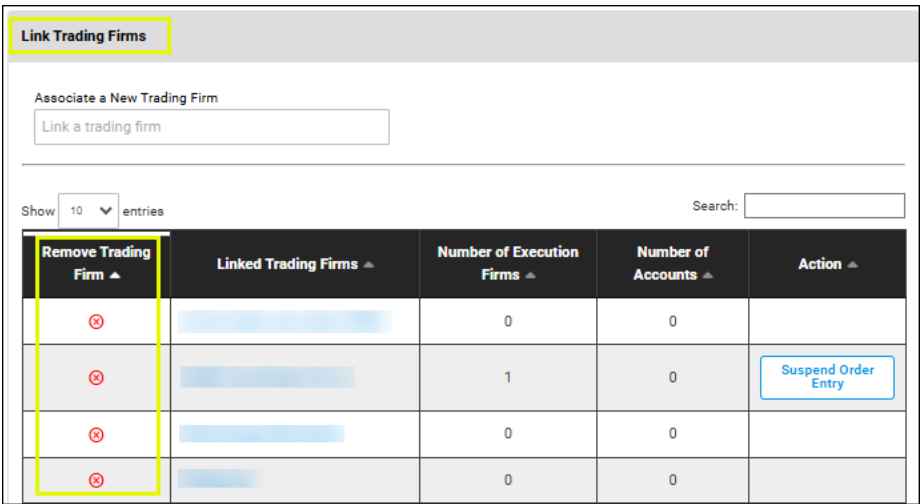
Link Trading Firms

Associate a New Trading Firm

Link a trading firm

Show 10 entries

Search:

| Remove Trading Firm ▲ | Linked Trading Firms ▲ | Number of Execution Firms ▲ | Number of Accounts ▲ | Action ▲ |
|---|---|---|---|---|
| ⊗ | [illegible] | 0 | 0 | |
| ⊗ | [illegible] | 1 | 0 | Suspend Order Entry |
| ⊗ | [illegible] | 0 | 0 | |
| ⊗ | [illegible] | 0 | 0 | |